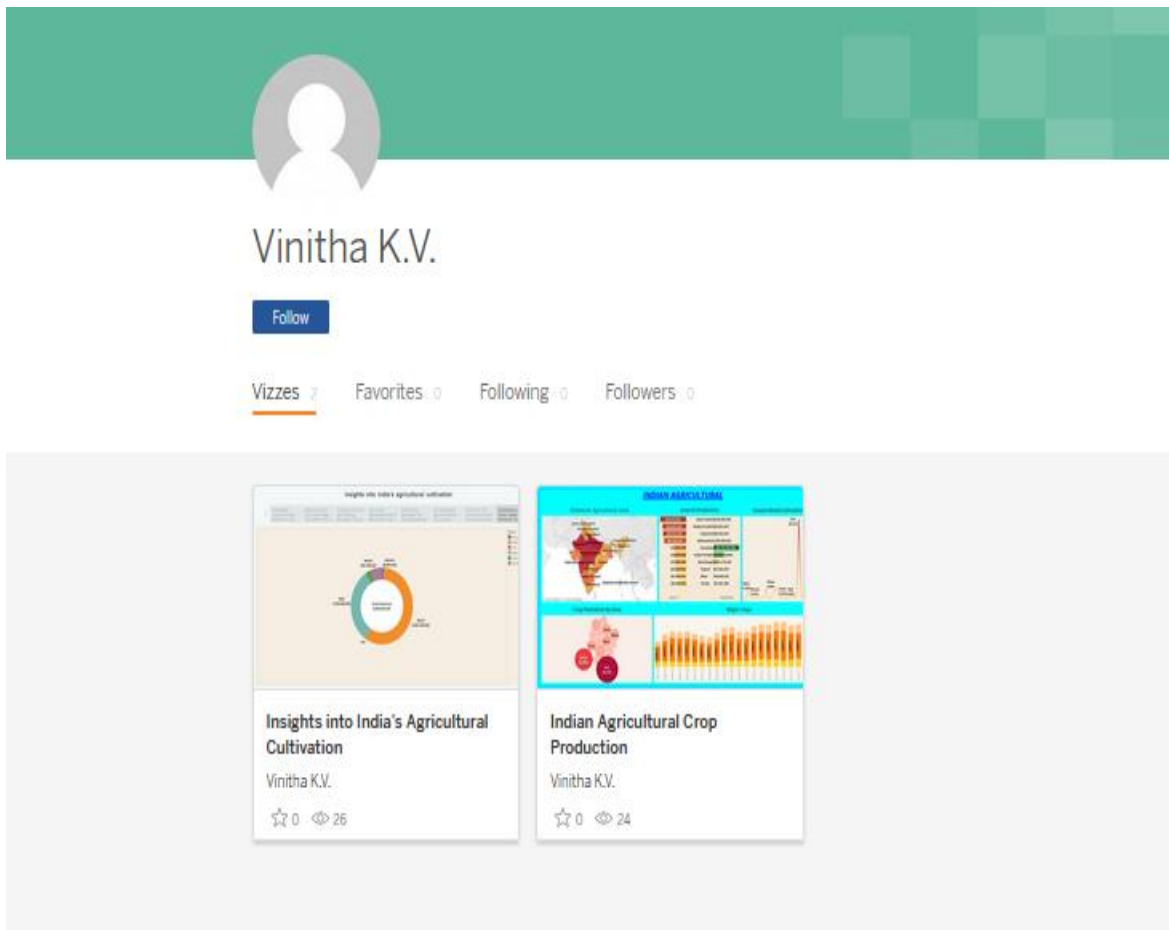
Vinitha K.V.

Follow

Vizzes 2 Favorites 0 Following 0 Followers 0

Insights into India's agricultural cultivation

INDIAN AGRICULTURAL

Insights into India's Agricultural Cultivation
Vinitha K.V.
0 26

Indian Agricultural Crop Production
Vinitha K.V.
0 24